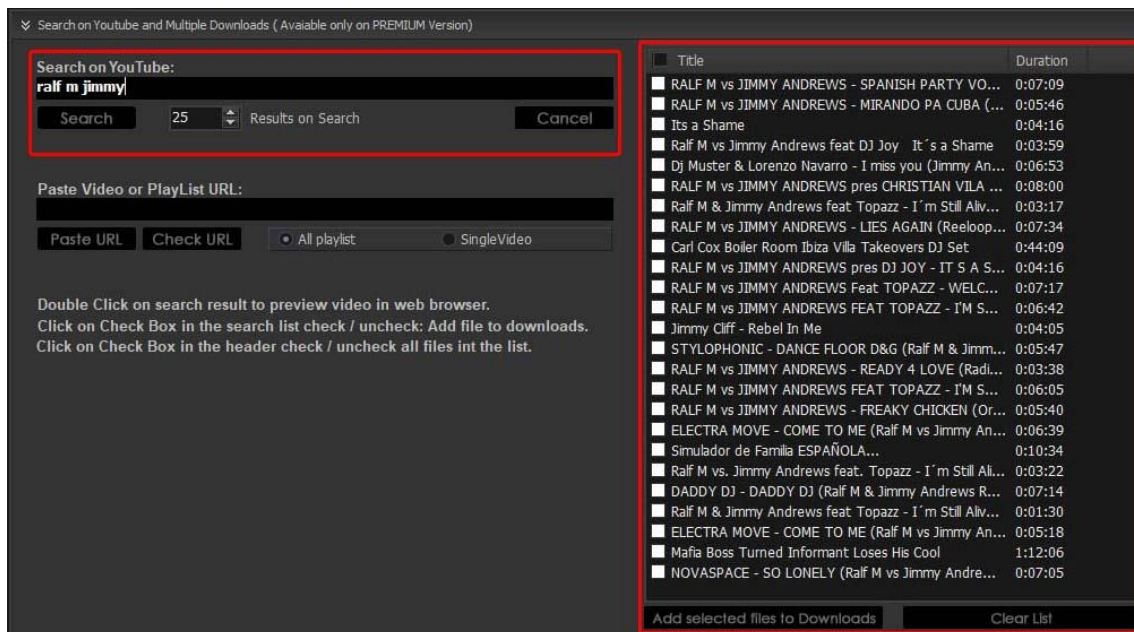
Search on Youtube and Multiple Downloads ( Avaiable only on PREMIUM Version)

Search on YouTube:
ralf m jimmy
Search
25
Results on Search
Cancel

Paste Video or PlayList URL:
Paste URL
Check URL
All playlist
SingleVideo

Double Click on search result to preview video in web browser.
Click on Check Box in the search list check / uncheck: Add file to downloads.
Click on Check Box in the header check / uncheck all files int the list.

| Title | Duration |
|---|---|
| RALF M vs JIMMY ANDREWS - SPANISH PARTY VO... | 0:07:09 |
| RALF M vs JIMMY ANDREWS - MIRANDO PA CUBA (... | 0:05:46 |
| Its a Shame | 0:04:16 |
| Ralf M vs Jimmy Andrews feat DJ Joy It´s a Shame | 0:03:59 |
| Dj Muster & Lorenzo Navarro - I miss you (Jimmy An... | 0:06:53 |
| RALF M vs JIMMY ANDREWS pres CHRISTIAN VILA ... | 0:08:00 |
| Ralf M & Jimmy Andrews feat Topazz - I´m Still Aliv... | 0:03:17 |
| RALF M vs JIMMY ANDREWS - LIES AGAIN (Reeloop... | 0:07:34 |
| Carl Cox Boiler Room Ibiza Villa Takeovers DJ Set | 0:44:09 |
| RALF M vs JIMMY ANDREWS pres DJ JOY - IT S A S... | 0:04:16 |
| RALF M vs JIMMY ANDREWS Feat TOPAZZ - WELC... | 0:07:17 |
| RALF M vs JIMMY ANDREWS FEAT TOPAZZ - I'M S... | 0:06:42 |
| Jimmy Cliff - Rebel In Me | 0:04:05 |
| STYLOPHONIC - DANCE FLOOR D&G (Ralf M & Jimm... | 0:05:47 |
| RALF M vs JIMMY ANDREWS - READY 4 LOVE (Radi... | 0:03:38 |
| RALF M vs JIMMY ANDREWS FEAT TOPAZZ - I'M S... | 0:06:05 |
| RALF M vs JIMMY ANDREWS - FREAKY CHICKEN (Or... | 0:05:40 |
| ELECTRA MOVE - COME TO ME (Ralf M vs Jimmy An... | 0:06:39 |
| Simulador de Familia ESPAÑOLA... | 0:10:34 |
| Ralf M vs. Jimmy Andrews feat. Topazz - I´m Still Ali... | 0:03:22 |
| DADDY DJ - DADDY DJ (Ralf M & Jimmy Andrews R... | 0:07:14 |
| Ralf M & Jimmy Andrews feat Topazz - I´m Still Aliv... | 0:01:30 |
| ELECTRA MOVE - COME TO ME (Ralf M vs Jimmy An... | 0:05:18 |
| Mafia Boss Turned Informant Loses His Cool | 1:12:06 |
| NOVASPACE - SO LONELY (Ralf M vs Jimmy Andre... | 0:07:05 |

Add selected files to Downloads
Clear List